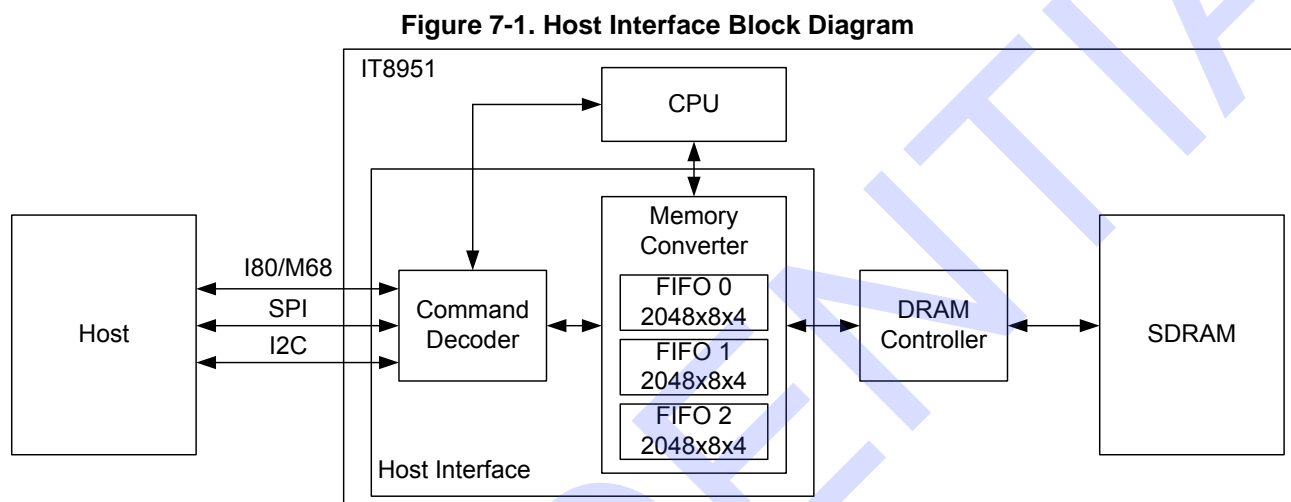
Figure 7-1. Host Interface Block Diagram

IT8951

CPU

Host

I80/M68

SPI

I2C

Command Decoder

Memory Converter

FIFO 0 2048x8x4

FIFO 1 2048x8x4

FIFO 2 2048x8x4

DRAM Controller

SDRAM

Host Interface